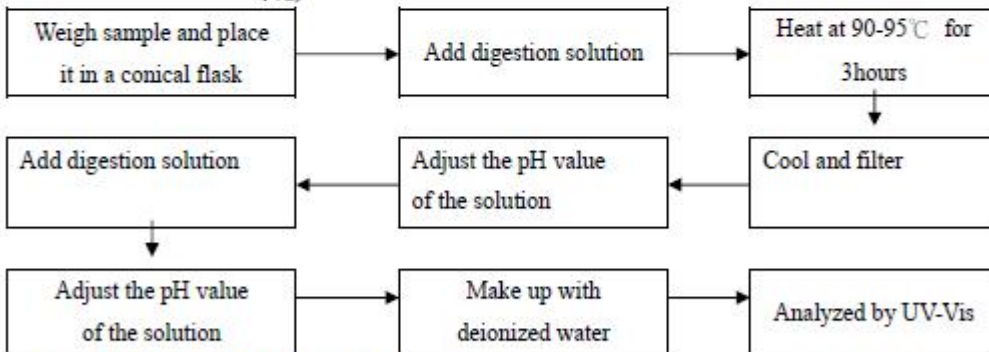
Weigh sample and place it in a conical flask

Add digestion solution

Heat at 90-95℃ for 3hours

Cool and filter

Adjust the pH value of the solution

Add digestion solution

Adjust the pH value of the solution

Make up with deionized water

Analyzed by UV-Vis